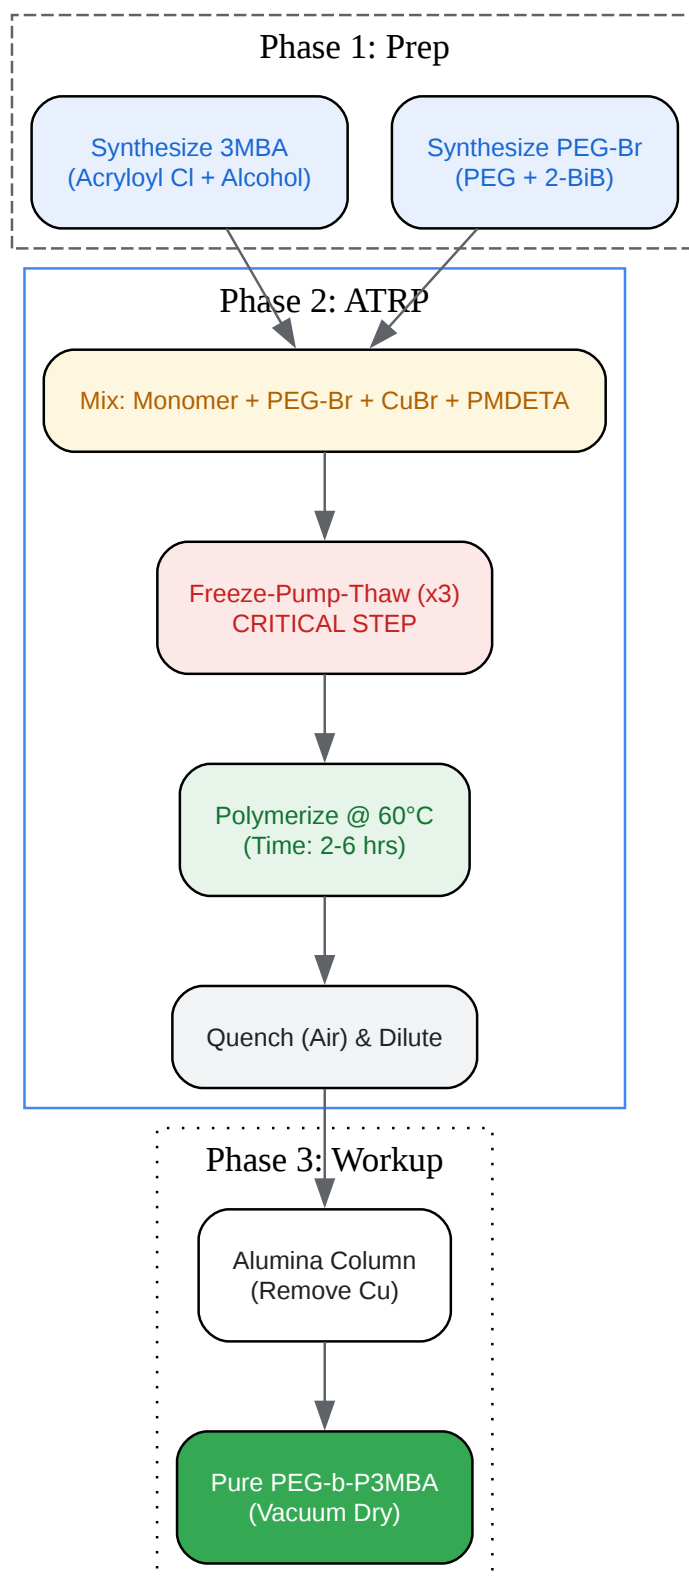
Phase 1: Prep

Synthesize 3MBA
(Acryloyl Cl + Alcohol)

Synthesize PEG-Br
(PEG + 2-BiB)

Phase 2: ATRP

Mix: Monomer + PEG-Br + CuBr + PMDETA

Freeze-Pump-Thaw (x3)
CRITICAL STEP

Polymerize @ 60°C
(Time: 2-6 hrs)

Quench (Air) & Dilute

Phase 3: Workup

Alumina Column
(Remove Cu)

Pure PEG-b-P3MBA
(Vacuum Dry)